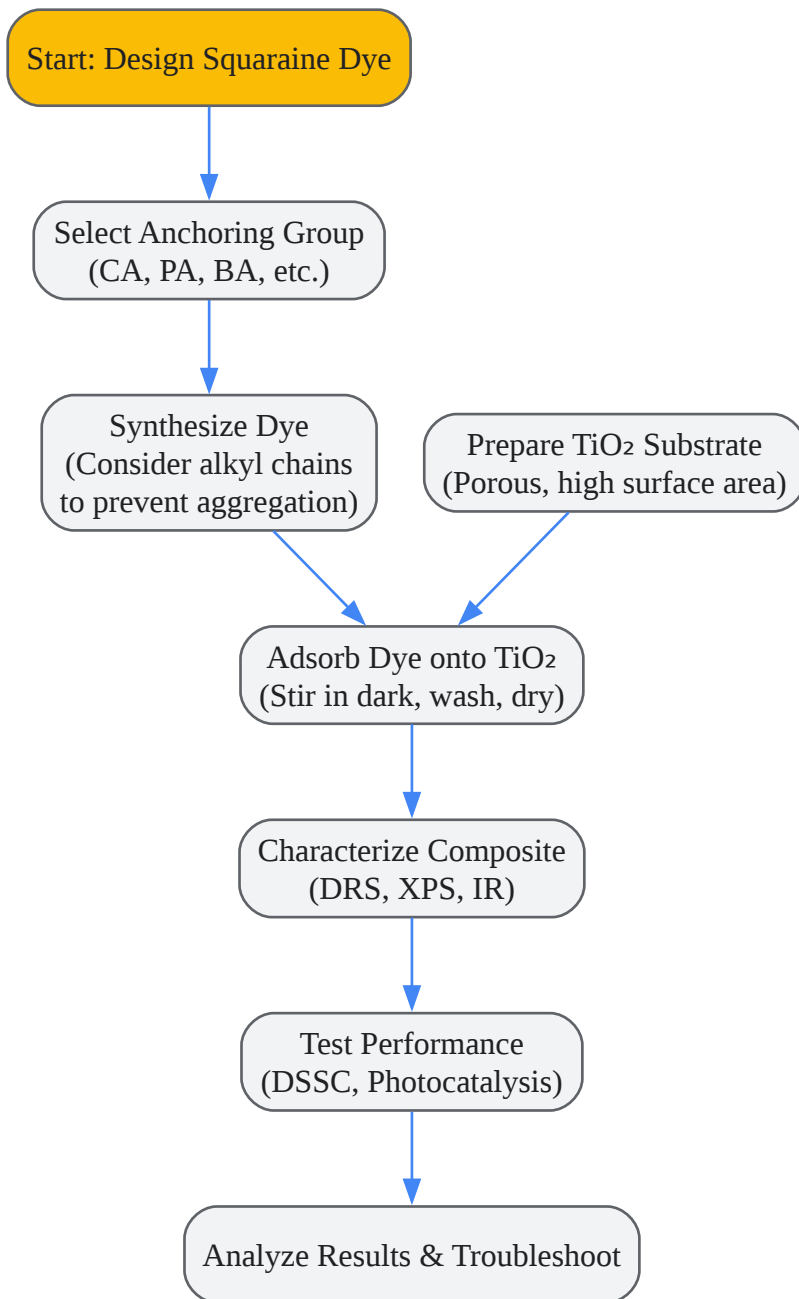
Start: Design Squaraine Dye

Select Anchoring Group (CA, PA, BA, etc.)

Synthesize Dye (Consider alkyl chains to prevent aggregation)

Prepare $TiO_2$ Substrate (Porous, high surface area)

Adsorb Dye onto $TiO_2$ (Stir in dark, wash, dry)

Characterize Composite (DRS, XPS, IR)

Test Performance (DSSC, Photocatalysis)

Analyze Results & Troubleshoot